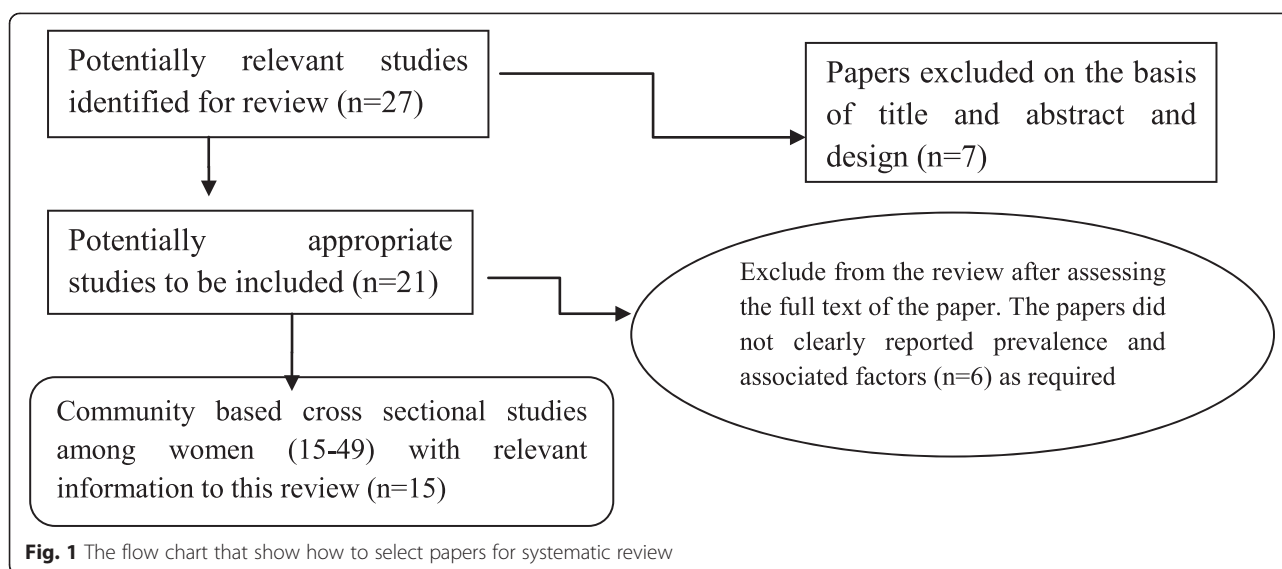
Potentially relevant studies identified for review (n=27)

Papers excluded on the basis of title and abstract and design (n=7)

Potentially appropriate studies to be included (n=21)

Exclude from the review after assessing the full text of the paper. The papers did not clearly reported prevalence and associated factors (n=6) as required

Community based cross sectional studies among women (15-49) with relevant information to this review (n=15)

**Fig. 1** The flow chart that show how to select papers for systematic review